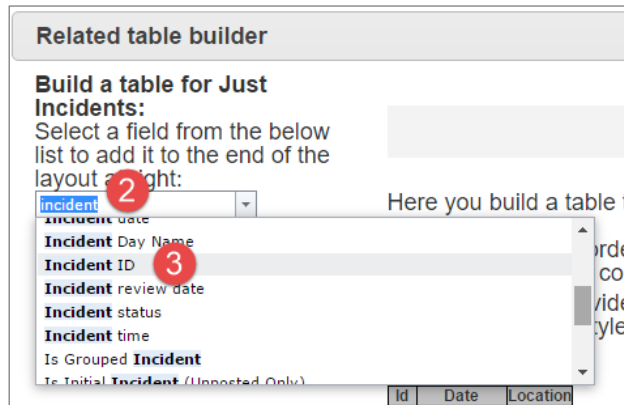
Related table builder

Build a table for Just Incidents:
Select a field from the below list to add it to the end of the layout a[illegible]ght:

2

incident

Incident date
Incident Day Name
Incident ID
Incident review date
Incident status
Incident time
Is Grouped Incident
Is Initial Incident (Unposted Only)

3

Here you build a table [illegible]

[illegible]orde
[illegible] co
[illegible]vide
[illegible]tyle

| Id | Date | Location |